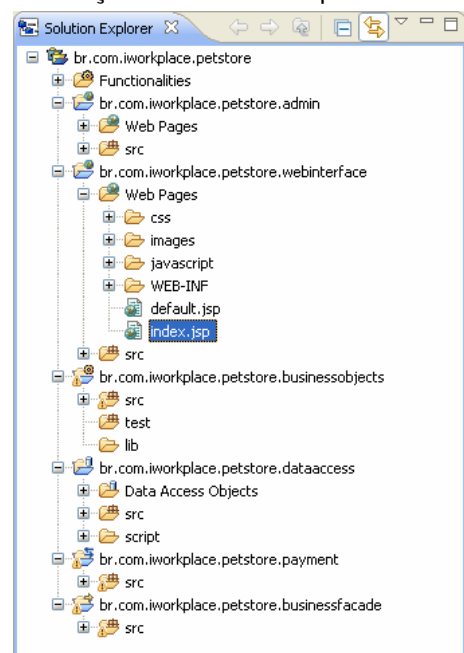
Solution Explorer
br.com.iworkplace.petstore
Functionalities
br.com.iworkplace.petstore.admin
Web Pages
src
br.com.iworkplace.petstore.webinterface
Web Pages
css
images
javascript
WEB-INF
default.jsp
index.jsp
src
br.com.iworkplace.petstore.businessobjects
src
test
lib
br.com.iworkplace.petstore.dataaccess
Data Access Objects
src
script
br.com.iworkplace.petstore.payment
src
br.com.iworkplace.petstore.businessfacade
src